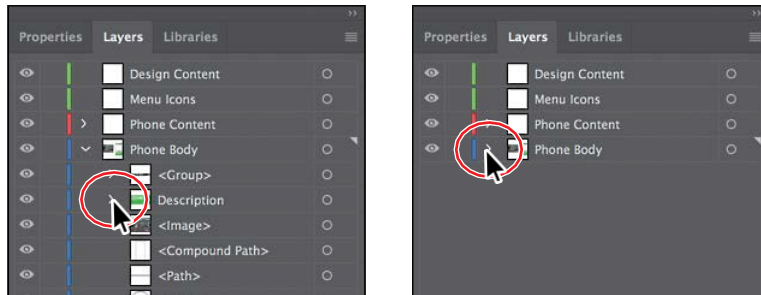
Properties Layers Libraries

Design Content
Menu Icons
Phone Content
Phone Body
<Group>
Description
<Image>
<Compound Path>
<Path>

Properties Layers Libraries

Design Content
Menu Icons
Phone Content
Phone Body